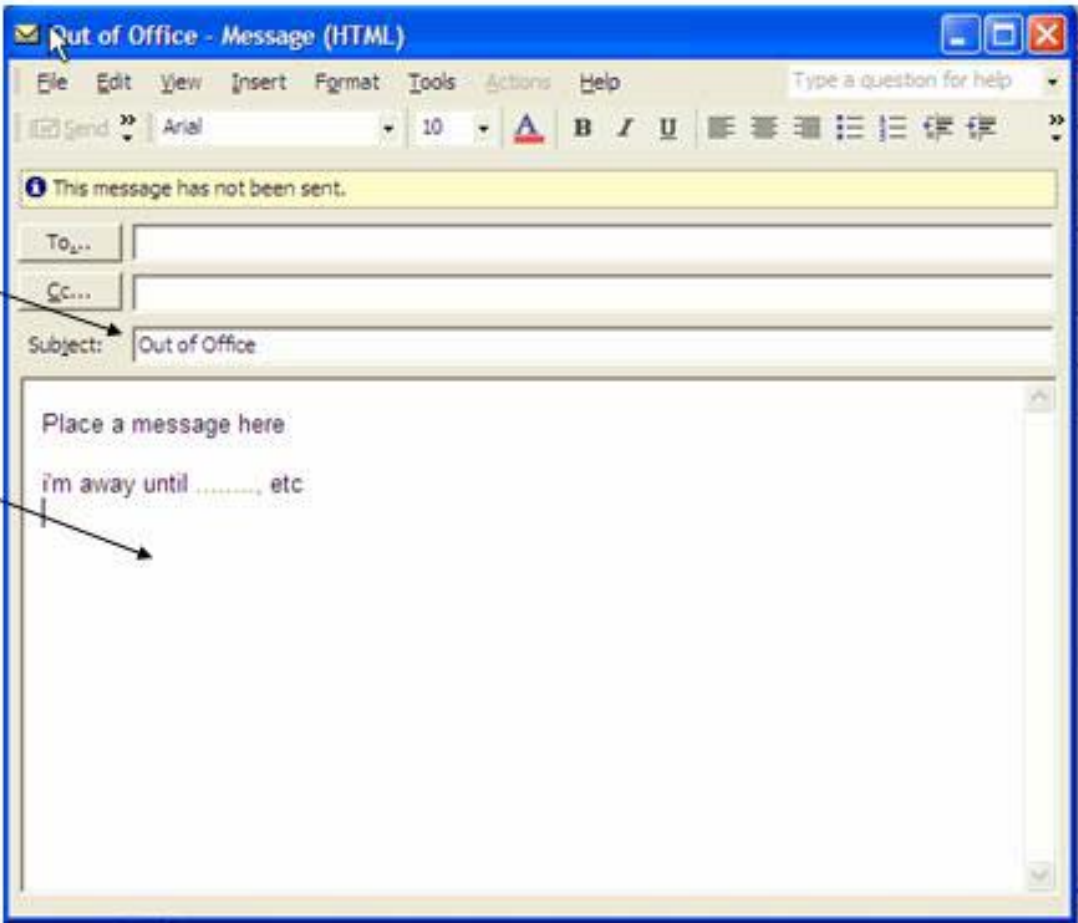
Out of Office - Message (HTML)

File Edit View Insert Format Tools Actions Help

Type a question for help

Send Arial 10 B I U

This message has not been sent.

To...

Cc...

Subject: Out of Office

Place a message here

i'm away until ........, etc